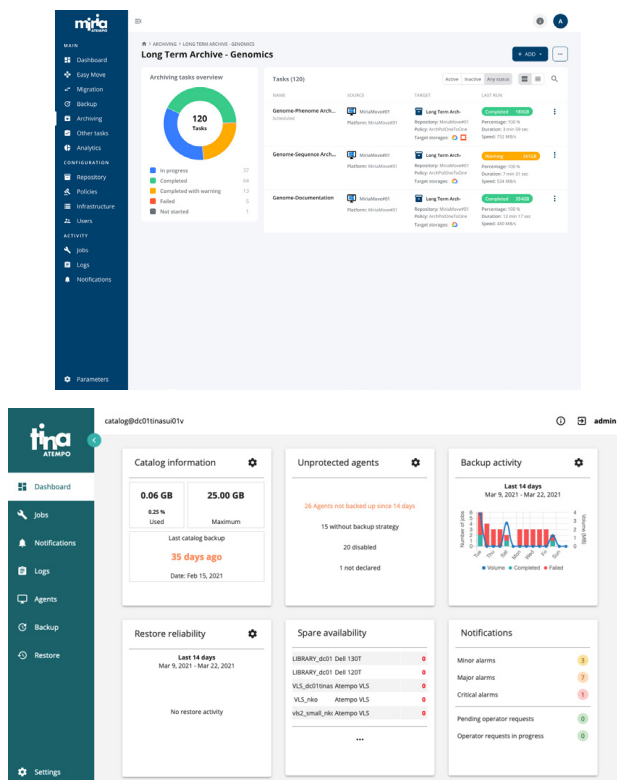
miria ATEMPO

MAIN
Dashboard
Easy Move
Migration
Backup
Archiving
Other tasks
Analytics
CONFIGURATION
Repository
Policies
Infrastructure
Users
ACTIVITY
Jobs
Logs
Notifications

Parameters

A

ARCHIVING > LONG TERM ARCHIVE - GENOMICS
Long Term Archive - Genomics
+ ADD ...

Archiving tasks overview
120 Tasks

| | |
|---|---|
| In progress | 37 |
| Completed | 64 |
| Completed with warning | 13 |
| Failed | 5 |
| Not started | 1 |

Tasks (120)
Active Inactive Any status

| NAME | SOURCE | TARGET | LAST RUN |
|---|---|---|---|
| Genome-Phenome Arch... Scheduled | MiriaMove#01 Platform: MiriaMove#01 | Long Term Arch- Repository: MiriaMove#01 Policy: ArchPolOneToOne Target storages: | Completed 180GB Percentage: 100 % Duration: 3 min 59 sec Speed: 752 MB/s |
| Genome-Sequence Arch... | MiriaMove#01 Platform: MiriaMove#01 | Long Term Arch- Repository: MiriaMove#01 Policy: ArchPolOneToOne Target storages: | Warning 33GB Percentage: 100 % Duration: 7 min 21 sec Speed: 534 MB/s |
| Genome-Documentation | MiriaMove#01 | Long Term Arch- Repository: MiriaMove#01 Policy: ArchPolOneToOne Target storages: | Completed 354GB Percentage: 100 % Duration: 13 min 17 sec Speed: 480 MB/s |

tina ATEMPO

Dashboard
Jobs
Notifications
Logs
Agents
Backup
Restore

Settings

catalog@dc01tinasui01v
admin

Catalog information
0.06 GB
0.25 %
Used
25.00 GB
Maximum
Last catalog backup
35 days ago
Date: Feb 15, 2021

Unprotected agents
26 Agents not backed up since 14 days
15 without backup strategy
20 disabled
1 not declared

Backup activity
Last 14 days
Mar 9, 2021 - Mar 22, 2021
Number of jobs
Volume (MB)
Tue Thu Sat Mon Wed Fri Sun
Volume Completed Failed

Restore reliability
Last 14 days
Mar 9, 2021 - Mar 22, 2021
No restore activity

Spare availability

| | |
|---|---|
| LIBRARY_dc01 Dell 130T | 0 |
| LIBRARY_dc01 Dell 120T | 0 |
| VLS_dc01tinas Atempo VLS | 0 |
| VLS_nko Atempo VLS | 0 |
| vls2_small_nkc Atempo VLS | 0 |

...

Notifications

| | |
|---|---|
| Minor alarms | 3 |
| Major alarms | 7 |
| Critical alarms | 1 |
| Pending operator requests | 0 |
| Operator requests in progress | 0 |